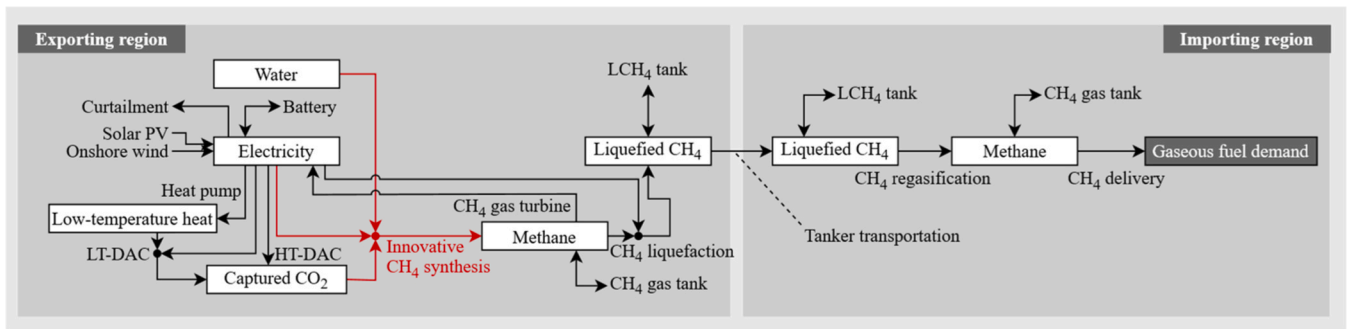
Exporting region

Water

Curtailment

Battery

Solar PV

Onshore wind

Electricity

Heat pump

Low-temperature heat

LT-DAC

HT-DAC

Captured $CO_2$

Innovative $CH_4$ synthesis

$CH_4$ gas turbine

Methane

$CH_4$ gas tank

$CH_4$ liquefaction

$LCH_4$ tank

Liquefied $CH_4$

Tanker transportation

Importing region

$LCH_4$ tank

Liquefied $CH_4$

$CH_4$ regasification

$CH_4$ gas tank

Methane

$CH_4$ delivery

Gaseous fuel demand